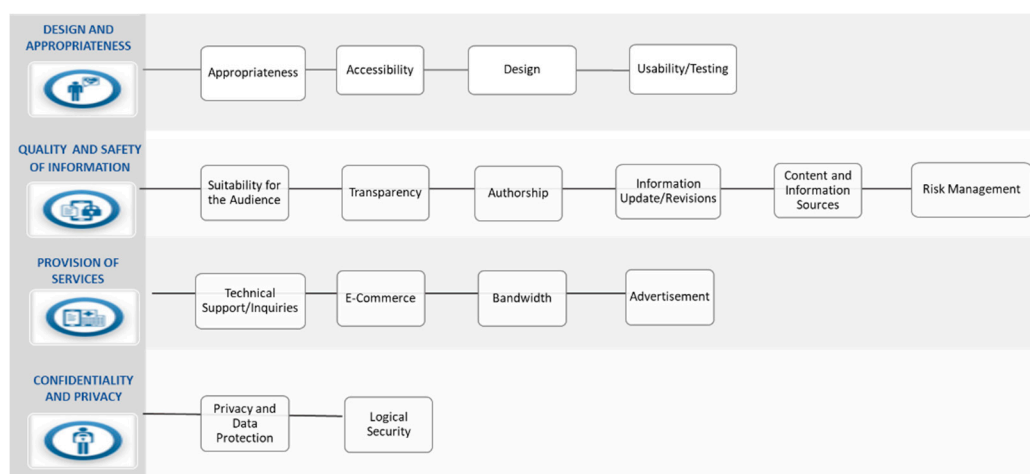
DESIGN AND APPROPRIATENESS

Appropriateness

Accessibility

Design

Usability/Testing

QUALITY AND SAFETY OF INFORMATION

Suitability for the Audience

Transparency

Authorship

Information Update/Revisions

Content and Information Sources

Risk Management

PROVISION OF SERVICES

Technical Support/Inquiries

E-Commerce

Bandwidth

Advertisement

CONFIDENTIALITY AND PRIVACY

Privacy and Data Protection

Logical Security